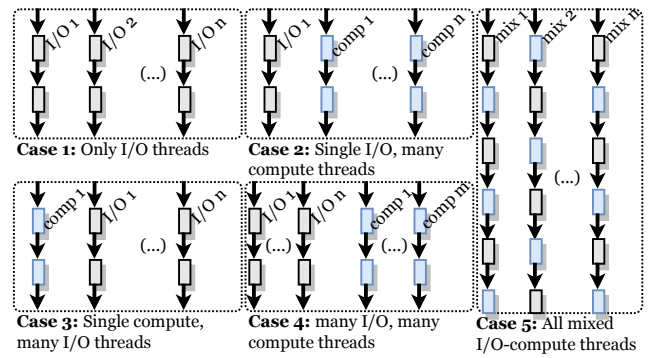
I/O 1 I/O 2 (...) I/O n

Case 1: Only I/O threads

I/O 1 comp 1 (...) comp n

Case 2: Single I/O, many compute threads

mix 1 mix 2 mix n

(...)

comp 1 I/O 1 (...) I/O n

Case 3: Single compute, many I/O threads

I/O 1 I/O n comp 1 comp m

(...) (...)

Case 4: many I/O, many compute threads

Case 5: All mixed I/O-compute threads